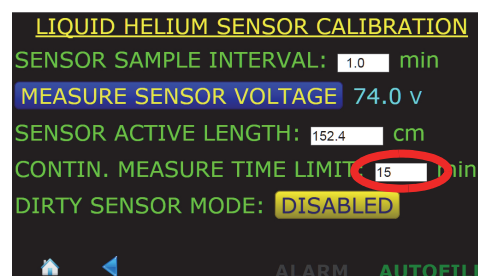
LIQUID HELIUM SENSOR CALIBRATION
SENSOR SAMPLE INTERVAL: 1.0 min
MEASURE SENSOR VOLTAGE 74.0 v
SENSOR ACTIVE LENGTH: 152.4 cm
CONTIN. MEASURE TIME LIMIT: 15 min
DIRTY SENSOR MODE: DISABLED
ALARM AUTOFILL